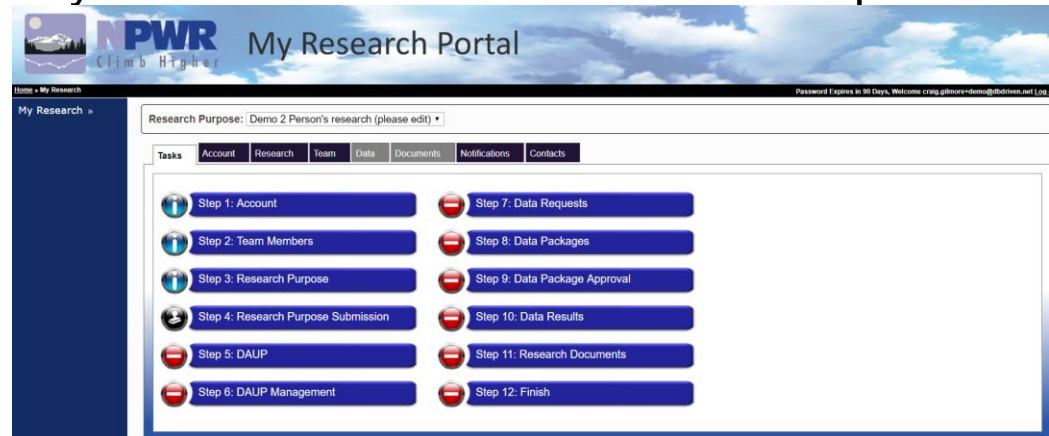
NPWR Climb Higher

My Research Portal

Home » My Research

Password Expires in 90 Days, Welcome craig.gilmore+demo@dbdriven.net Log

My Research »

Research Purpose: Demo 2 Person's research (please edit)

Tasks Account Research Team Data Documents Notifications Contacts

Step 1: Account

Step 2: Team Members

Step 3: Research Purpose

Step 4: Research Purpose Submission

Step 5: DAUP

Step 6: DAUP Management

Step 7: Data Requests

Step 8: Data Packages

Step 9: Data Package Approval

Step 10: Data Results

Step 11: Research Documents

Step 12: Finish